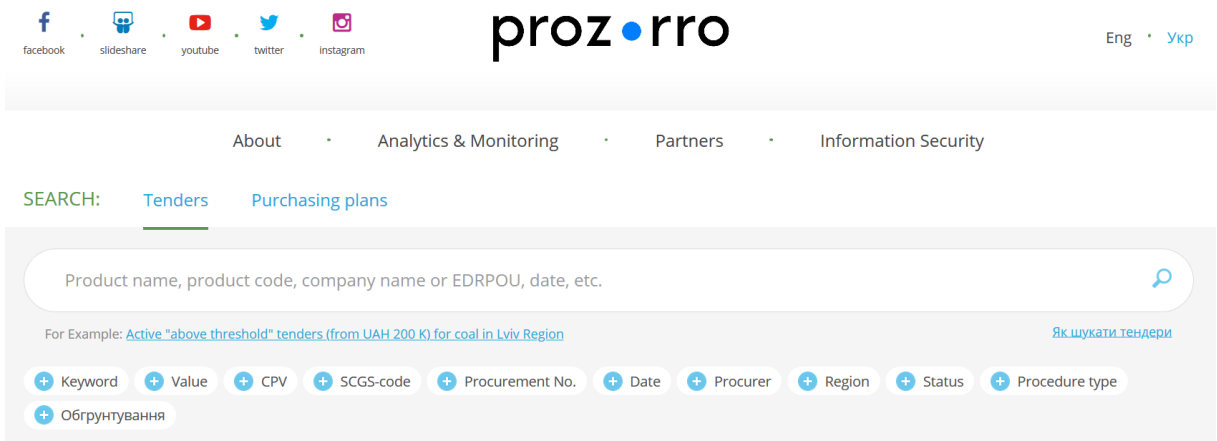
facebook slideshare youtube twitter instagram

prozorro

Eng Укр

About Analytics & Monitoring Partners Information Security

SEARCH: Tenders Purchasing plans

Product name, product code, company name or EDRPOU, date, etc.

For Example: Active "above threshold" tenders (from UAH 200 K) for coal in Lviv Region

Як шукати тендери

Keyword Value CPV SCGS-code Procurement No. Date Procurer Region Status Procedure type Обгрунтування